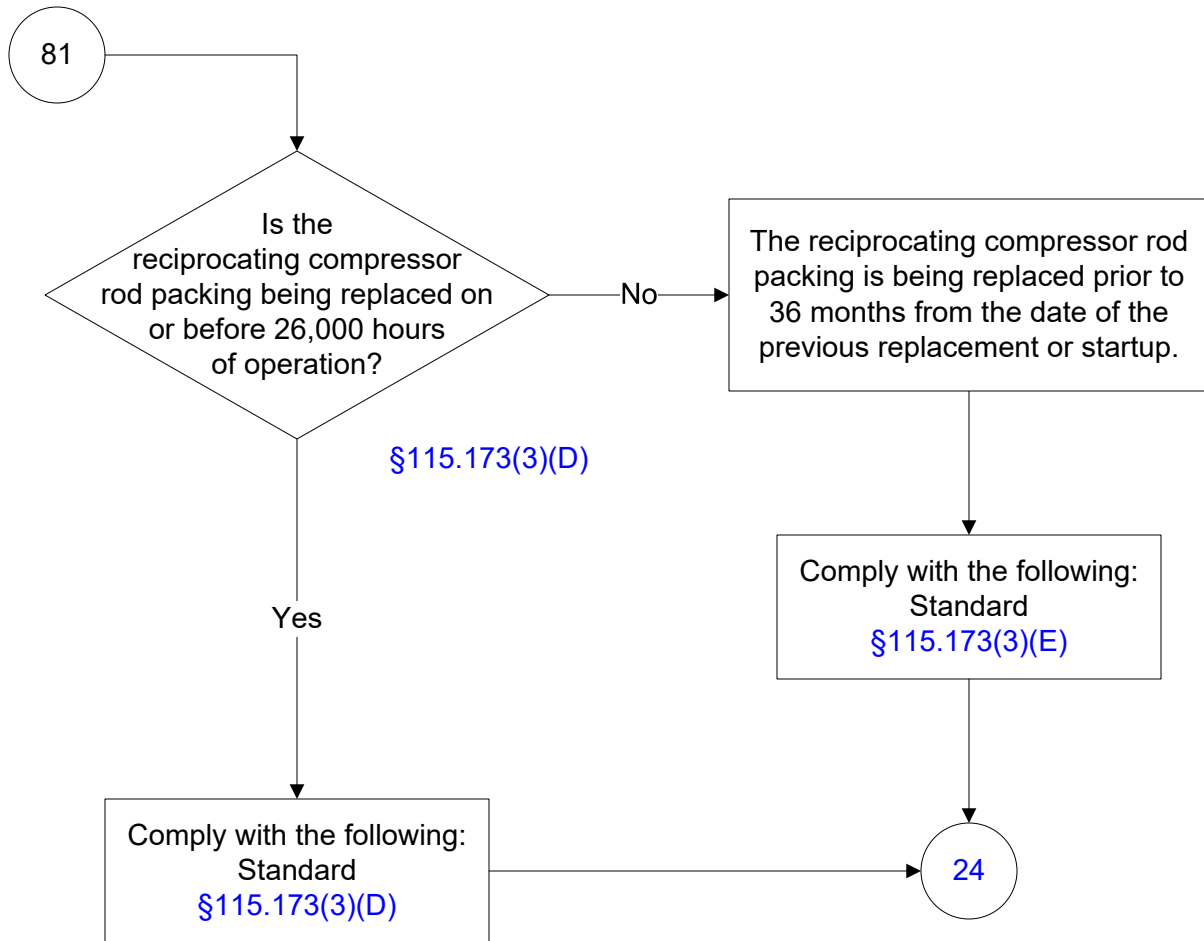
81

Is the reciprocating compressor rod packing being replaced on or before 26,000 hours of operation?

No

The reciprocating compressor rod packing is being replaced prior to 36 months from the date of the previous replacement or startup.

§115.173(3)(D)

Comply with the following: Standard §115.173(3)(E)

Yes

Comply with the following: Standard §115.173(3)(D)

24